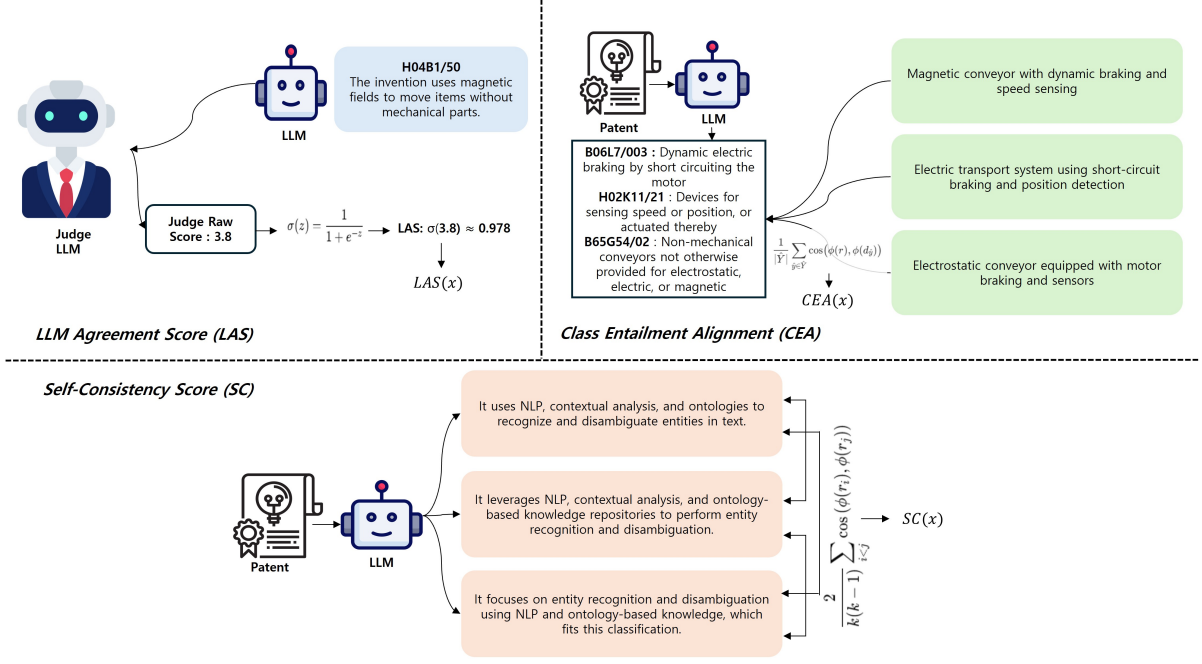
H04B1/50
The invention uses magnetic fields to move items without mechanical parts.

LLM

Judge LLM

Judge Raw Score : 3.8

$\sigma(z) = \frac{1}{1+e^{-z}}$

LAS: σ(3.8) ≈ 0.978

$LAS(x)$

LLM Agreement Score (LAS)

Patent

LLM

B06L7/003 : Dynamic electric braking by short circuiting the motor
H02K11/21 : Devices for sensing speed or position, or actuated thereby
B65G54/02 : Non-mechanical conveyors not otherwise provided for electrostatic, electric, or magnetic

Magnetic conveyor with dynamic braking and speed sensing

Electric transport system using short-circuit braking and position detection

Electrostatic conveyor equipped with motor braking and sensors

$\frac{1}{|\hat{Y}|}\sum_{\hat{y}\in\hat{Y}} \cos(\phi(r), \phi(d_{\hat{y}}))$

$CEA(x)$

Class Entailment Alignment (CEA)

Self-Consistency Score (SC)

It uses NLP, contextual analysis, and ontologies to recognize and disambiguate entities in text.

It leverages NLP, contextual analysis, and ontology-based knowledge repositories to perform entity recognition and disambiguation.

It focuses on entity recognition and disambiguation using NLP and ontology-based knowledge, which fits this classification.

Patent

LLM

$\frac{2}{k(k-1)}\sum_{i<j} \cos(\phi(r_i), \phi(r_j))$

$SC(x)$